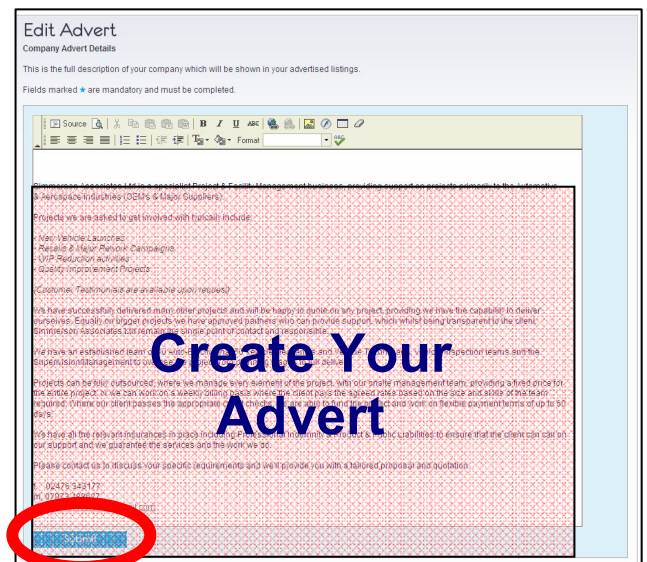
Edit Advert
Company Advert Details

This is the full description of your company which will be shown in your advertised listings.

Fields marked * are mandatory and must be completed.

Source Format

Simmerson Associates Ltd is a specialist Project & Facility Management business, providing support on projects primarily to the Automotive & Aerospace Industries (OEMs & Major Suppliers).

Projects we are asked to get involved with typically include:

- New Vehicle Launches
- Recalls & Major Rework Campaigns
- WIP Reduction activities
- Quality Improvement Projects

(Customer Testimonials are available upon request)

We have successfully delivered many other projects and will be happy to quote on any project providing we have the capability to deliver ourselves. Equally on larger projects we have approved partners who can provide support, which whilst being transparent to the client, Simmerson Associates Ltd remains the single point of contact and responsible.

We have an established team of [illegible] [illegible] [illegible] inspection teams and the Supervision/Management to oversee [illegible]

Create Your Advert

Projects can be fully outsourced, where we manage every element of the project, with our onsite management team, providing a fixed price for the entire project, or we can work on a weekly billing basis where the client pays the agreed rates based on the size and skills of the team required. Where our client passes the appropriate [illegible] checks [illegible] are able to fund the project and work on flexible payment terms of up to 60 days.

We have all the relevant insurances in place including Professional Indemnity & Product & Public Liabilities to ensure that the client can call on our support and we guarantee the services and the work we do.

Please contact us to discuss your specific requirements and we'll provide you with a tailored proposal and quotation.

t. 02476 343177
m. 07973 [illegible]
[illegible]

Submit